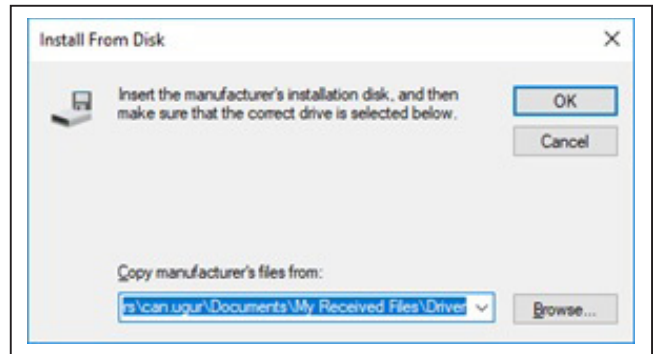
Install From Disk

×

Insert the manufacturer's installation disk, and then make sure that the correct drive is selected below.

OK

Cancel

Copy manufacturer's files from:

rs\can.ugur\Documents\My Received Files\Driver

Browse...